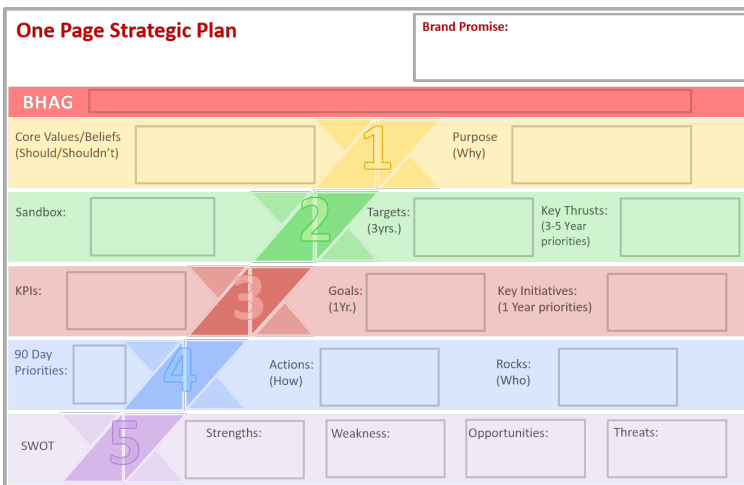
One Page Strategic Plan

Brand Promise:

BHAG

Core Values/Beliefs (Should/Shouldn't)

1

Purpose (Why)

Sandbox:

2

Targets: (3yrs.)

Key Thrusts: (3-5 Year priorities)

KPIs:

3

Goals: (1Yr.)

Key Initiatives: (1 Year priorities)

90 Day Priorities:

4

Actions: (How)

Rocks: (Who)

SWOT

5

Strengths:

Weakness:

Opportunities:

Threats: